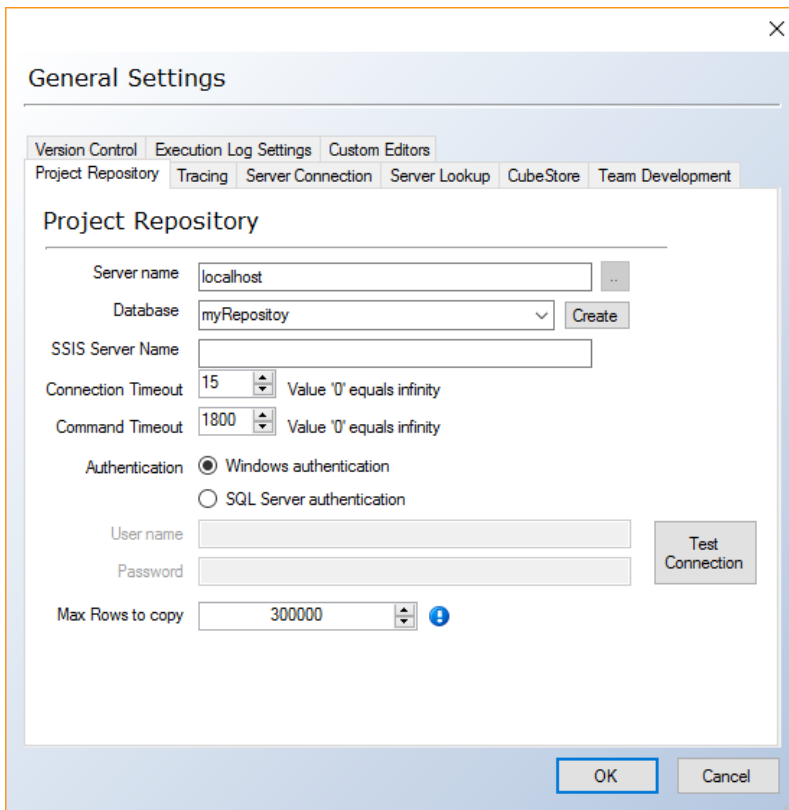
×

General Settings

Version Control | Execution Log Settings | Custom Editors
Project Repository | Tracing | Server Connection | Server Lookup | CubeStore | Team Development

Project Repository

Server name localhost ..
Database myRepositoy Create
SSIS Server Name
Connection Timeout 15 Value '0' equals infinity
Command Timeout 1800 Value '0' equals infinity
Authentication Windows authentication
SQL Server authentication
User name
Password
Test Connection
Max Rows to copy 300000

OK Cancel